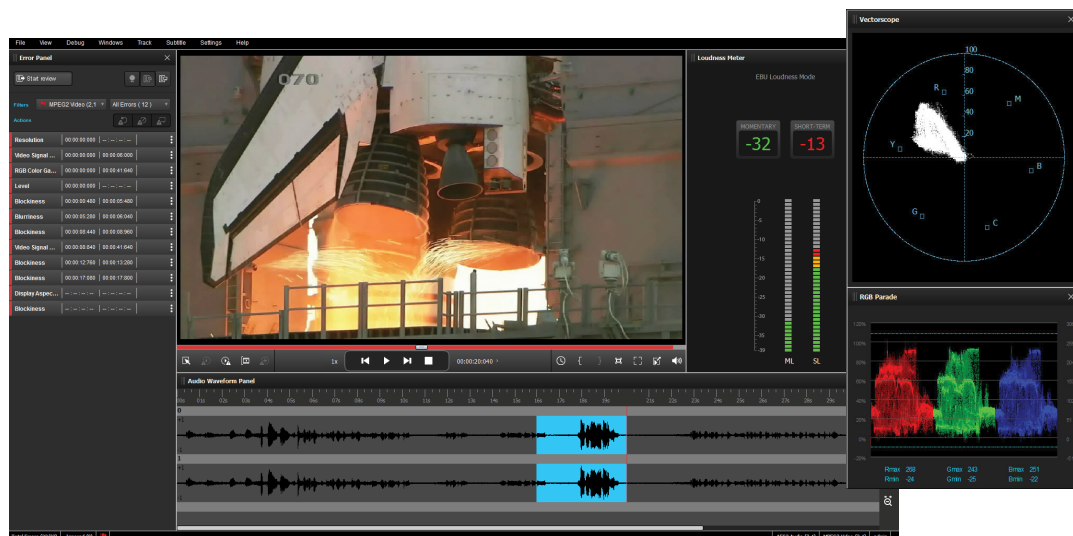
File View Debug Windows Track Subtitle Settings Help

Error Panel

Start review

Filters MPEG2 Video (2,1 All Errors ( 12 )

Actions

| | | |
|---|---|---|
| Resolution | 00:00:00.000 | --:--:--.-- |
| Video Signal ... | 00:00:00.000 | 00:00:06.000 |
| RGB Color Ga... | 00:00:00.000 | 00:00:41.640 |
| Level | 00:00:00.000 | --:--:--.-- |
| Blockiness | 00:00:00.480 | 00:00:05.480 |
| Blurriness | 00:00:05.280 | 00:00:06.040 |
| Blockiness | 00:00:06.440 | 00:00:08.960 |
| Video Signal ... | 00:00:06.840 | 00:00:41.640 |
| Blockiness | 00:00:12.760 | 00:00:13.280 |
| Blockiness | 00:00:17.000 | 00:00:17.800 |
| Display Aspec... | --:--:--.-- | --:--:--.-- |
| Blockiness | --:--:--.-- | --:--:--.-- |

070

1x 00:00:20:040

Loudness Meter

EBU Loudness Mode

MOMENTARY -32

SHORT-TERM -13

0 -5 -10 -15 -20 -25 -30 -35

ML SL

Audio Waveform Panel

Vectorscope

100 80 60 40 20

R M Y B G C

RGB Parade

120% 100% 80% 60% 40% 20% 0% -20%

Rmax 208 Gmax 243 Bmax 251
Rmin -24 Gmin -25 Bmin -22